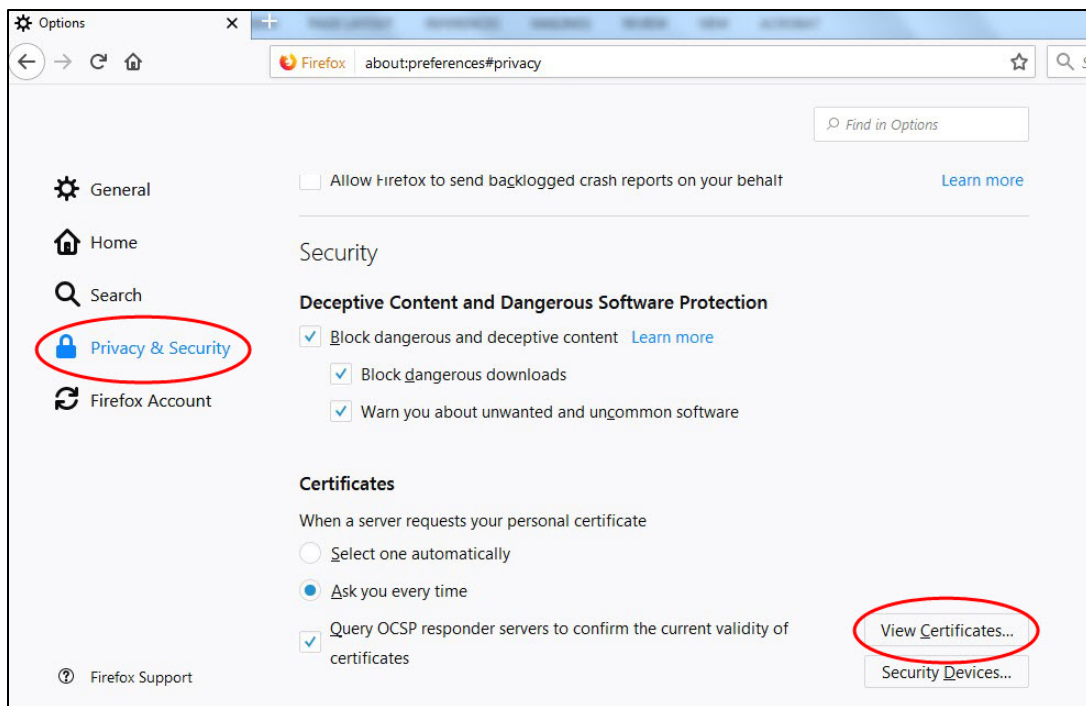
Options

Firefox about:preferences#privacy

Find in Options

General

Home

Search

Privacy & Security

Firefox Account

Allow Firefox to send backlogged crash reports on your behalf Learn more

Security

Deceptive Content and Dangerous Software Protection

Block dangerous and deceptive content Learn more

Block dangerous downloads

Warn you about unwanted and uncommon software

Certificates

When a server requests your personal certificate

Select one automatically

Ask you every time

Query OCSP responder servers to confirm the current validity of certificates

View Certificates...

Security Devices...

Firefox Support